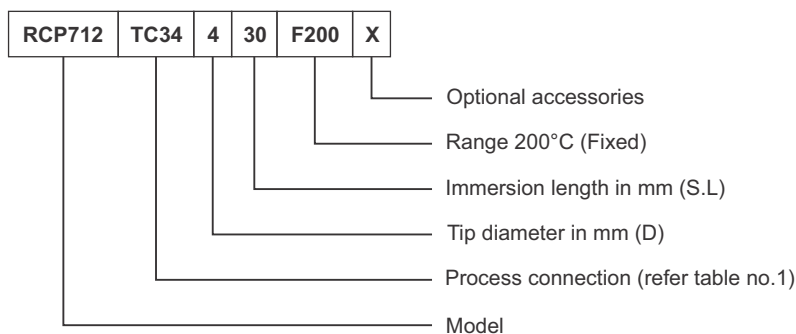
| RCP712 | TC34 | 4 | 30 | F200 | X |
|---|---|---|---|---|---|

Optional accessories

Range 200°C (Fixed)

Immersion length in mm (S.L)

Tip diameter in mm (D)

Process connection (refer table no.1)

Model